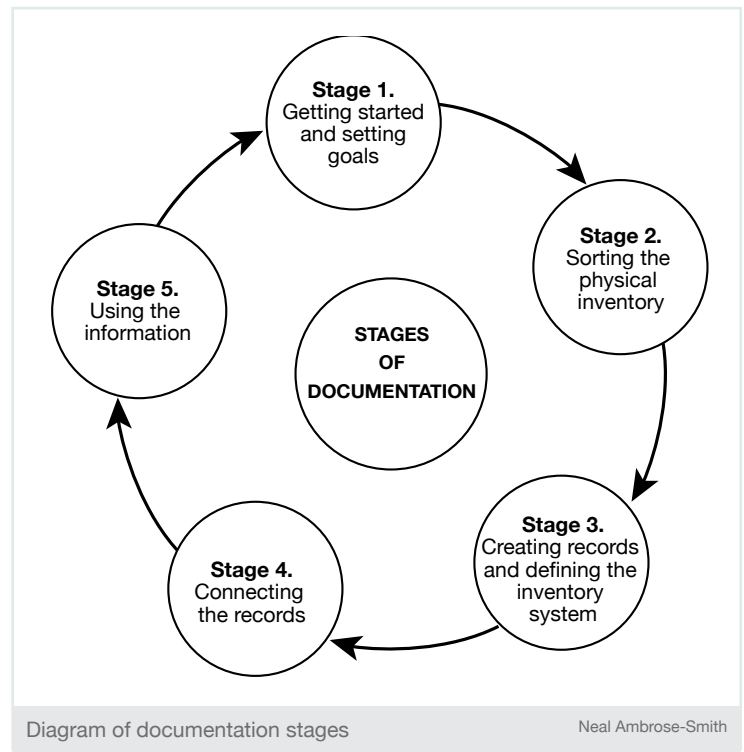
**Stage 1.**
Getting started and setting goals

**Stage 2.**
Sorting the physical inventory

**STAGES OF DOCUMENTATION**

**Stage 5.**
Using the information

**Stage 3.**
Creating records and defining the inventory system

**Stage 4.**
Connecting the records

Diagram of documentation stages

Neal Ambrose-Smith